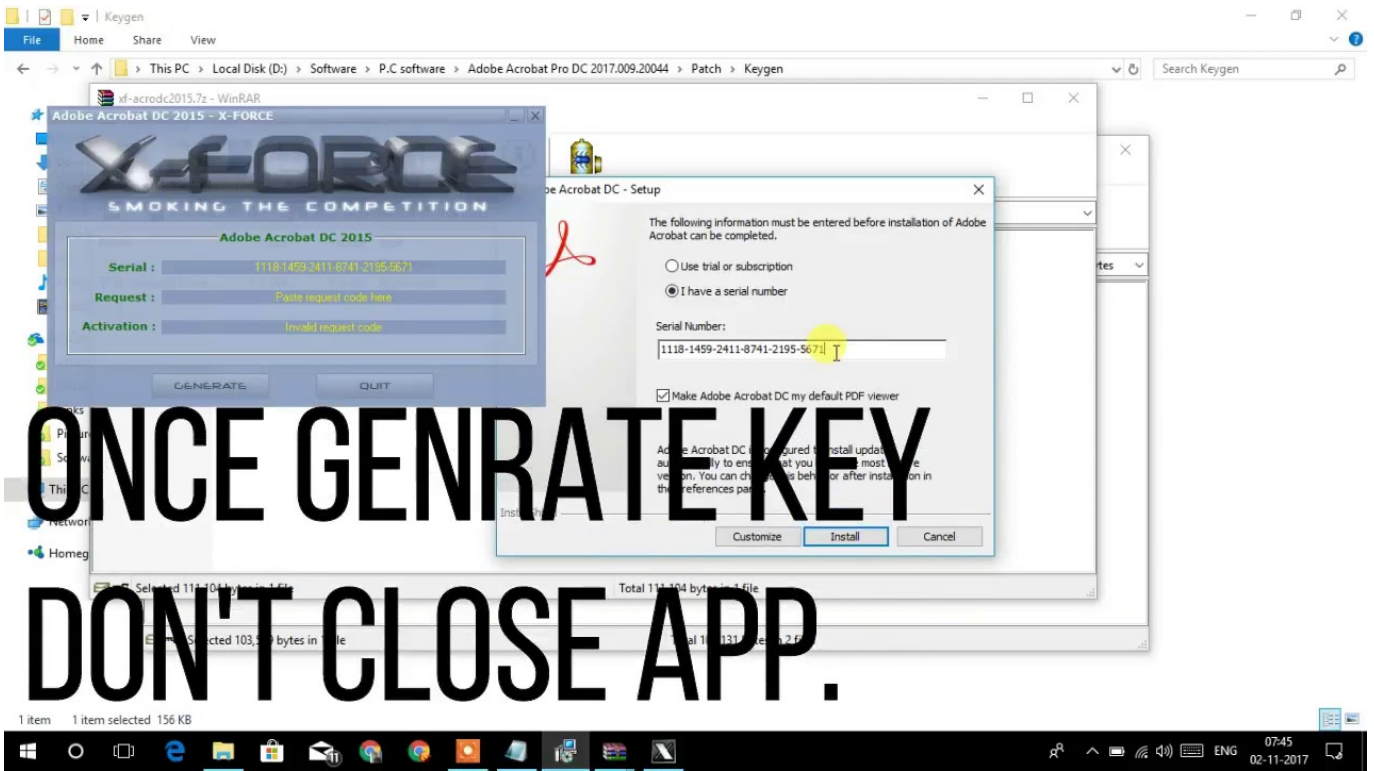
Keygen

File Home Share View

This PC > Local Disk (D:) > Software > P.C software > Adobe Acrobat Pro DC 2017.009.20044 > Patch > Keygen

Search Keygen

xf-acrodc2015.7z - WinRAR

Adobe Acrobat DC 2015 - X-FORCE

X-FORCE

SMOKING THE COMPETITION

Adobe Acrobat DC 2015

Serial : 1118-1459-2411-8741-2195-5671

Request : Paste request code here

Activation : Invalid request code

GENERATE QUIT

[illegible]be Acrobat DC - Setup

The following information must be entered before installation of Adobe Acrobat can be completed.

Use trial or subscription

I have a serial number

Serial Number:

1118-1459-2411-8741-2195-5671

Make Adobe Acrobat DC my default PDF viewer

Adobe Acrobat DC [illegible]gured t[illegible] install updat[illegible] au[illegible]lly to ens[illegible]at you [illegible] most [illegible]e version. You can ch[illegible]s beh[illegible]or after insta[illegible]on in the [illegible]references pa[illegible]

Customize Install Cancel

ONCE GENRATE KEY

DON'T CLOSE APP.

Selected 111,104 bytes in 1 file

Total 111,104 bytes in 1 file

Selected 103,5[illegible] bytes in 1 file

Total 1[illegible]131 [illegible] in 2 fi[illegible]

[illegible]tes

Network

Homeg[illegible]

1 item 1 item selected 156 KB

ENG 07:45 02-11-2017